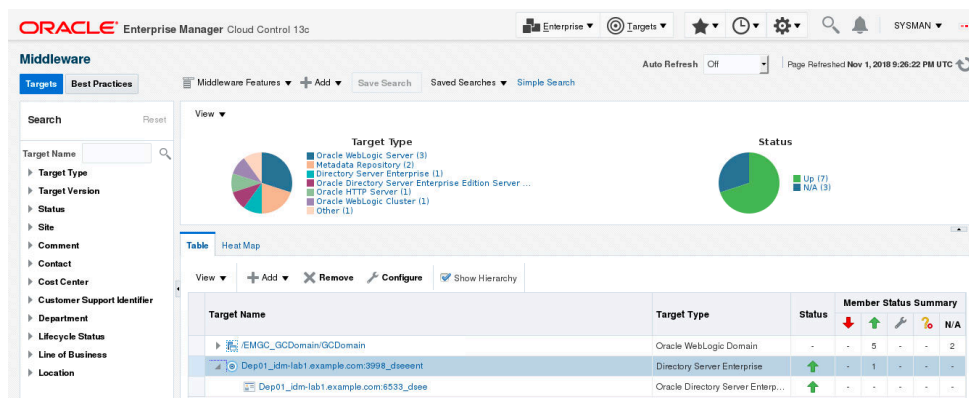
ORACLE Enterprise Manager Cloud Control 13c

Enterprise ▼ Targets ▼ SYSMAN ▼

Middleware

Targets Best Practices

Middleware Features ▼ Add ▼ Save Search Saved Searches ▼ Simple Search

Auto Refresh Off

Page Refreshed Nov 1, 2018 9:26:22 PM UTC

Search Reset

Target Name

Target Type
Target Version
Status
Site
Comment
Contact
Cost Center
Customer Support Identifier
Department
Lifecycle Status
Line of Business
Location

View ▼

Target Type

Oracle WebLogic Server (3)
Metadata Repository (2)
Directory Server Enterprise (1)
Oracle Directory Server Enterprise Edition Server ...
Oracle HTTP Server (1)
Oracle WebLogic Cluster (1)
Other (1)

Status

Up (7)
N/A (3)

Table Heat Map

View ▼ Add ▼ Remove Configure Show Hierarchy

| Target Name | Target Type | Status | Member Status Summary | | | | |
|---|---|---|---|---|---|---|---|
| | | | | | | | N/A |
| /EMGC_GCDomain/GCDomain | Oracle WebLogic Domain | - | - | 5 | - | - | 2 |
| Dep01_idm-lab1.example.com:3998_dseeent | Directory Server Enterprise | | - | 1 | - | - | - |
| Dep01_idm-lab1.example.com:6533_dsee | Oracle Directory Server Enterp... | | - | - | - | - | - |